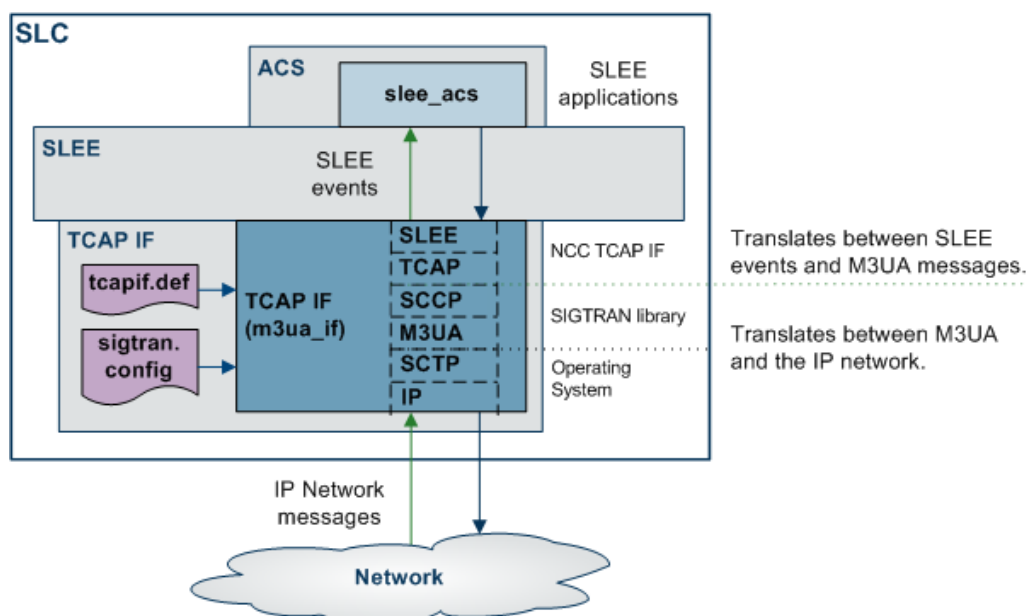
SLC

ACS

slee_acs

SLEE applications

SLEE

SLEE events

TCAP IF

tcapif.def

sigtran. config

TCAP IF (m3ua_if)

SLEE

TCAP

SCCP

M3UA

SCTP

IP

NCC TCAP IF

SIGTRAN library

Operating System

Translates between SLEE events and M3UA messages.

Translates between M3UA and the IP network.

IP Network messages

Network